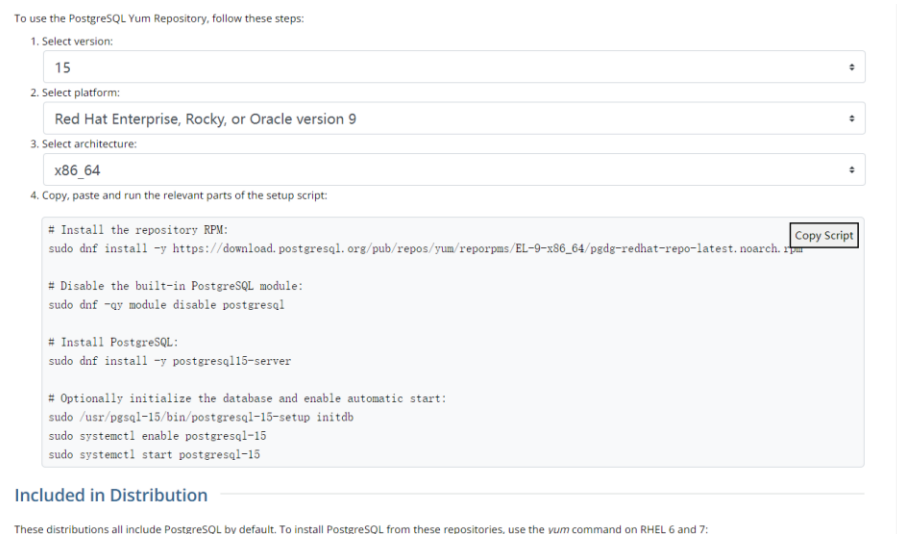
To use the PostgreSQL Yum Repository, follow these steps:

1. Select version:

15

2. Select platform:

Red Hat Enterprise, Rocky, or Oracle version 9

3. Select architecture:

x86_64

4. Copy, paste and run the relevant parts of the setup script:

# Install the repository RPM:
sudo dnf install -y https://download.postgresql.org/pub/repos/yum/reporpms/EL-9-x86_64/pgdg-redhat-repo-latest.noarch.rpm

Copy Script

# Disable the built-in PostgreSQL module:
sudo dnf -qy module disable postgresql

# Install PostgreSQL:
sudo dnf install -y postgresql15-server

# Optionally initialize the database and enable automatic start:
sudo /usr/pgsql-15/bin/postgresql-15-setup initdb
sudo systemctl enable postgresql-15
sudo systemctl start postgresql-15

Included in Distribution

These distributions all include PostgreSQL by default. To install PostgreSQL from these repositories, use the yum command on RHEL 6 and 7: